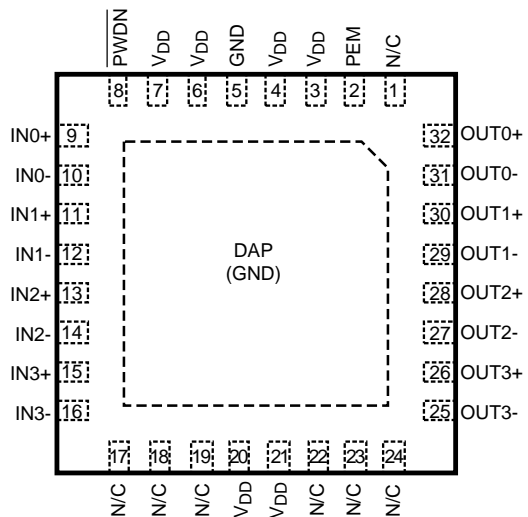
$\overline{PWDN}$ $V_{DD}$ $V_{DD}$ GND $V_{DD}$ $V_{DD}$ PEM N/C

8 7 6 5 4 3 2 1

IN0+ 9
IN0- 10
IN1+ 11
IN1- 12
IN2+ 13
IN2- 14
IN3+ 15
IN3- 16

32 OUT0+
31 OUT0-
30 OUT1+
29 OUT1-
28 OUT2+
27 OUT2-
26 OUT3+
25 OUT3-

DAP
(GND)

17 18 19 20 21 22 23 24

N/C N/C N/C $V_{DD}$ $V_{DD}$ N/C N/C N/C